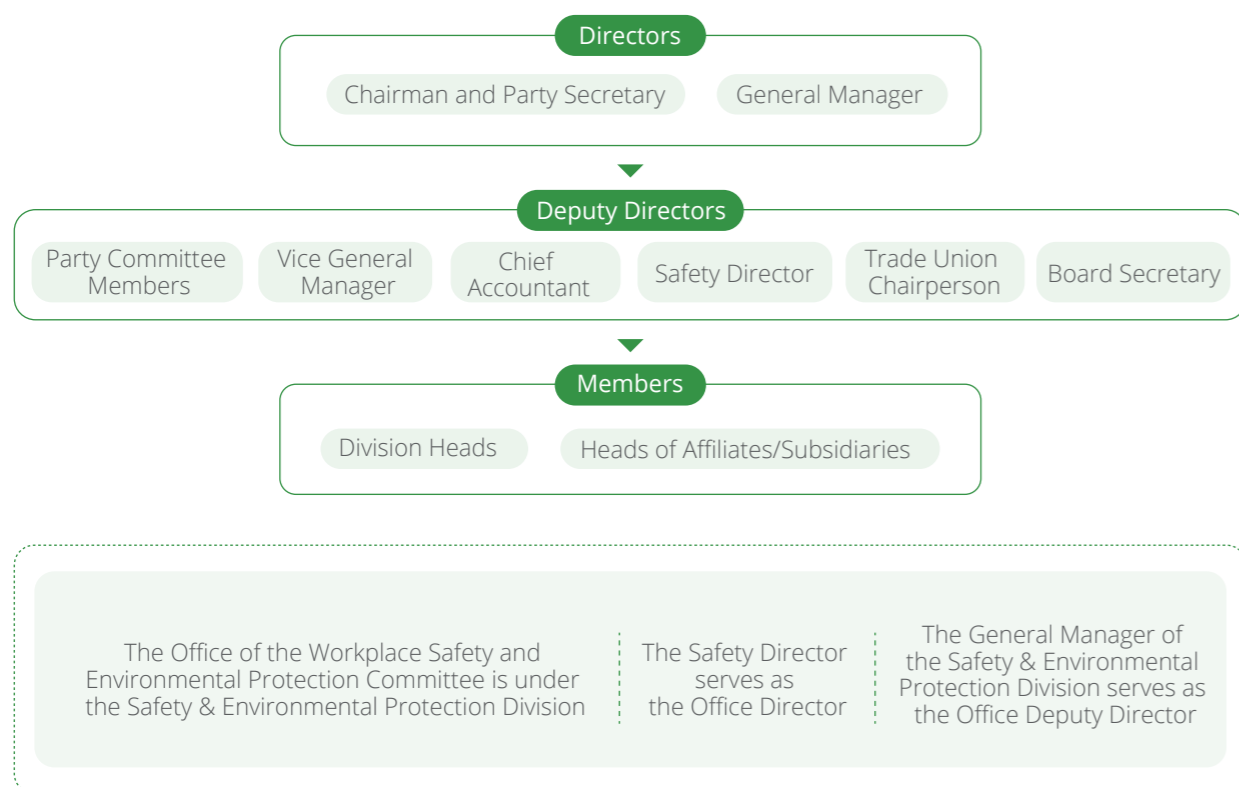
Directors

Chairman and Party Secretary

General Manager

Deputy Directors

Party Committee Members

Vice General Manager

Chief Accountant

Safety Director

Trade Union Chairperson

Board Secretary

Members

Division Heads

Heads of Affiliates/Subsidiaries

The Office of the Workplace Safety and Environmental Protection Committee is under the Safety & Environmental Protection Division

The Safety Director serves as the Office Director

The General Manager of the Safety & Environmental Protection Division serves as the Office Deputy Director